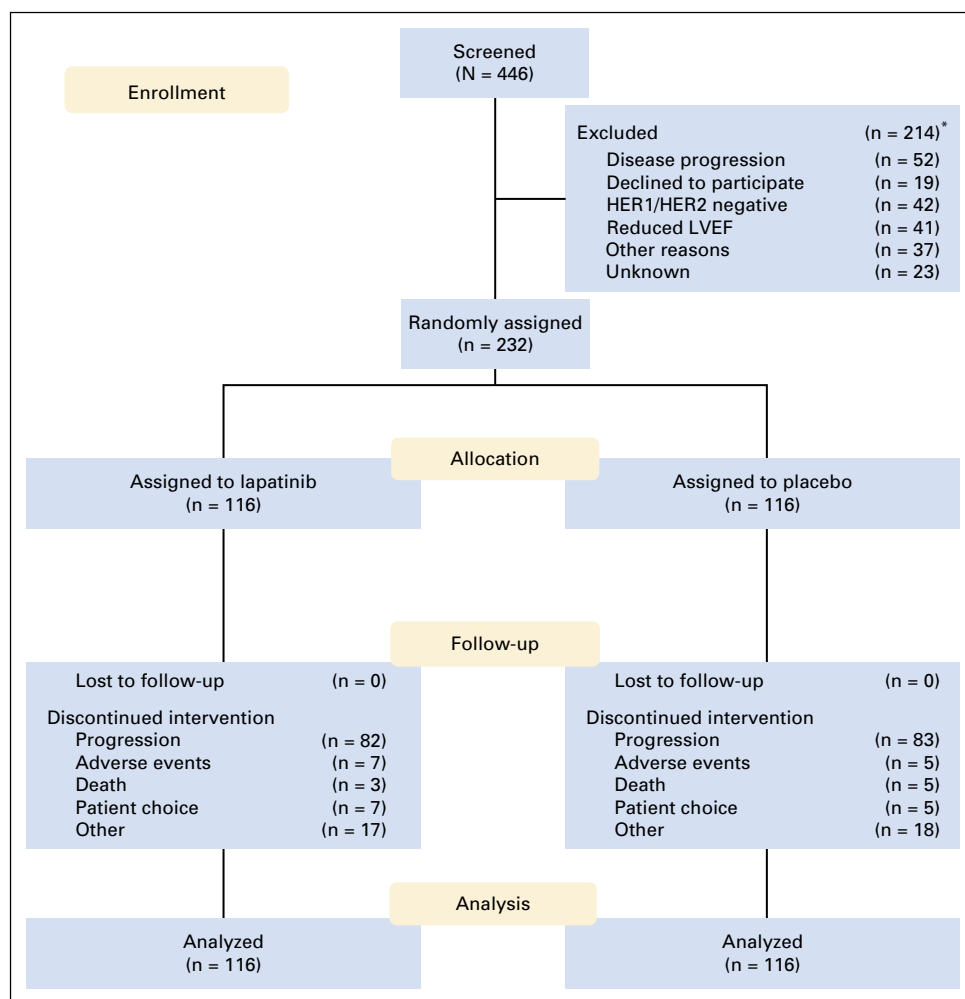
Enrollment

Screened
(N = 446)

Excluded (n = 214)*
Disease progression (n = 52)
Declined to participate (n = 19)
HER1/HER2 negative (n = 42)
Reduced LVEF (n = 41)
Other reasons (n = 37)
Unknown (n = 23)

Randomly assigned
(n = 232)

Allocation

Assigned to lapatinib
(n = 116)

Assigned to placebo
(n = 116)

Follow-up

Lost to follow-up (n = 0)
Discontinued intervention
Progression (n = 82)
Adverse events (n = 7)
Death (n = 3)
Patient choice (n = 7)
Other (n = 17)

Lost to follow-up (n = 0)
Discontinued intervention
Progression (n = 83)
Adverse events (n = 5)
Death (n = 5)
Patient choice (n = 5)
Other (n = 18)

Analysis

Analyzed
(n = 116)

Analyzed
(n = 116)